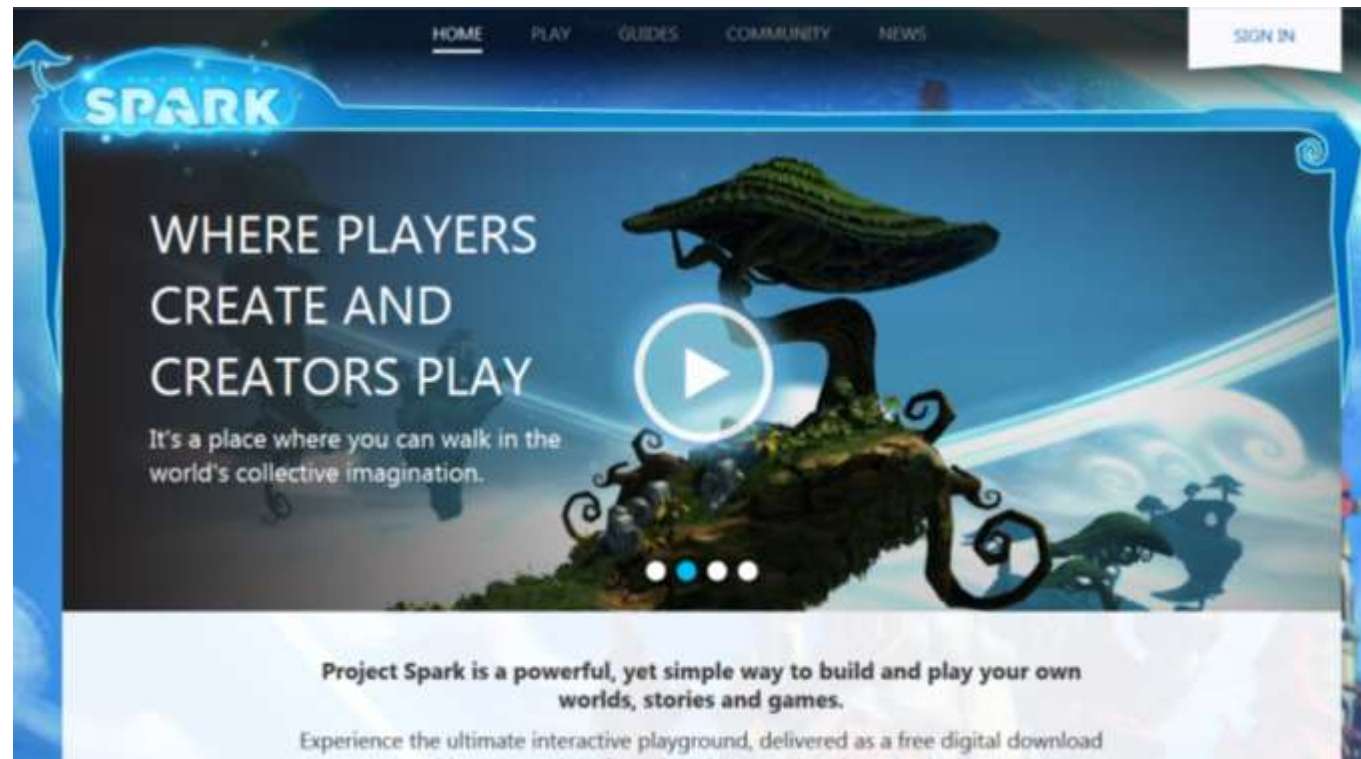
HOME PLAY GUIDES COMMUNITY NEWS

SIGN IN

SPARK

WHERE PLAYERS CREATE AND CREATORS PLAY

It's a place where you can walk in the world's collective imagination.

Project Spark is a powerful, yet simple way to build and play your own worlds, stories and games.

Experience the ultimate interactive playground, delivered as a free digital download